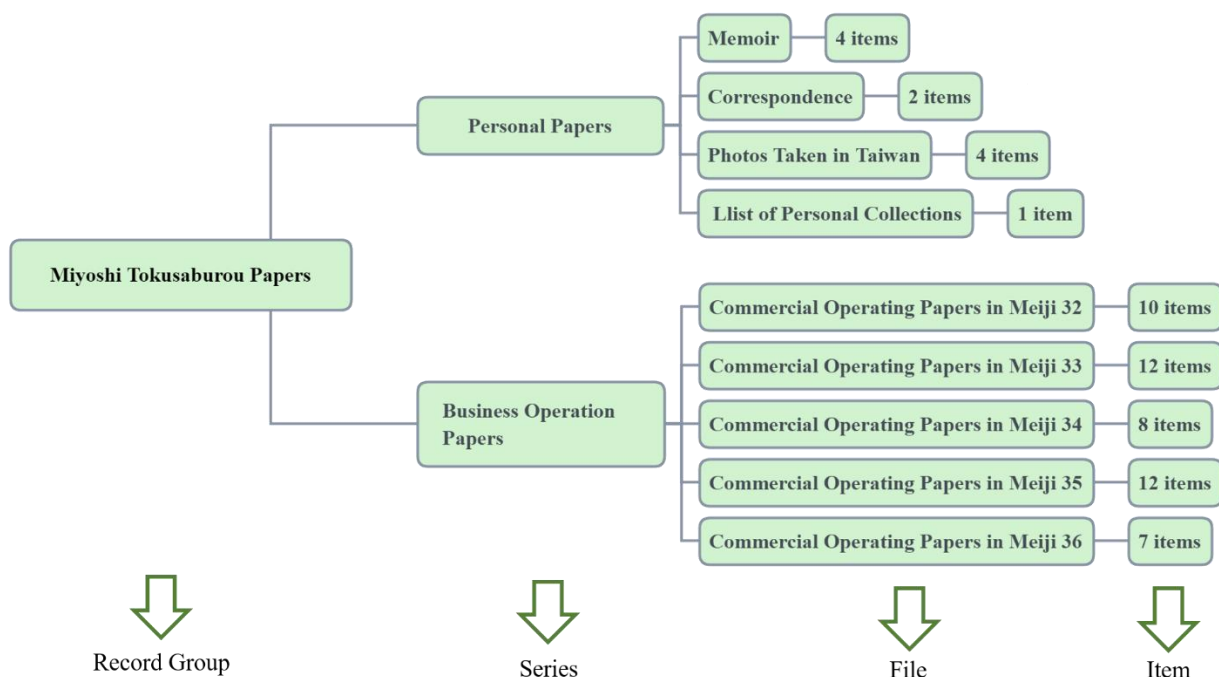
Miyoshi Tokusaburou Papers

Personal Papers

Memoir — 4 items

Correspondence — 2 items

Photos Taken in Taiwan — 4 items

Llist of Personal Collections — 1 item

Business Operation Papers

Commercial Operating Papers in Meiji 32 — 10 items

Commercial Operating Papers in Meiji 33 — 12 items

Commercial Operating Papers in Meiji 34 — 8 items

Commercial Operating Papers in Meiji 35 — 12 items

Commercial Operating Papers in Meiji 36 — 7 items

Record Group

Series

File

Item